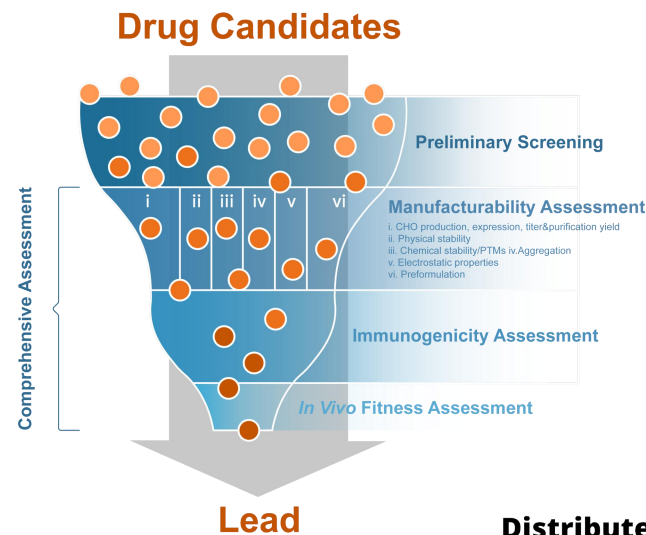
Drug Candidates

Preliminary Screening

Comprehensive Assessment

i ii iii iv v vi

Manufacturability Assessment

i. CHO production, expression, titer&purification yield
ii. Physical stability
iii. Chemical stability/PTMs iv.Aggregation
v. Electrostatic properties
vi. Preformulation

Immunogenicity Assessment

In Vivo Fitness Assessment

Lead

Distribute